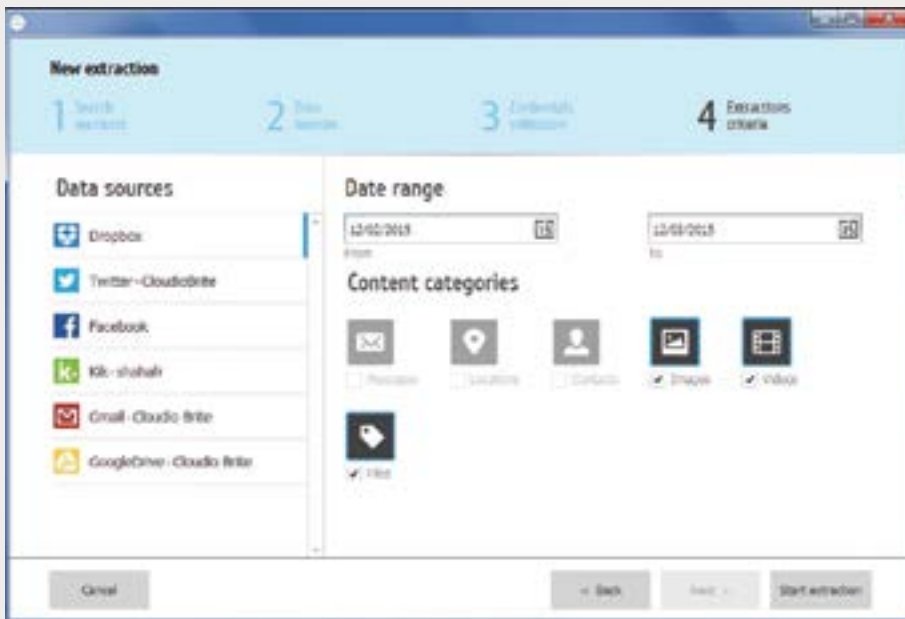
New extraction

1 Search warrant

2 Data sources

3 Credentials collection

4 Extractions criteria

Data sources

Dropbox

Twitter-CloudioBrite

Facebook

Kik-shahah

Gmail-Cloudio Brite

GoogleDrive-Cloudio Brite

Date range

12/02/2015

From

12/03/2015

To

Content categories

Messages

Locations

Contacts

Images

Videos

Files

Cancel

< Back

Next >

Start extraction